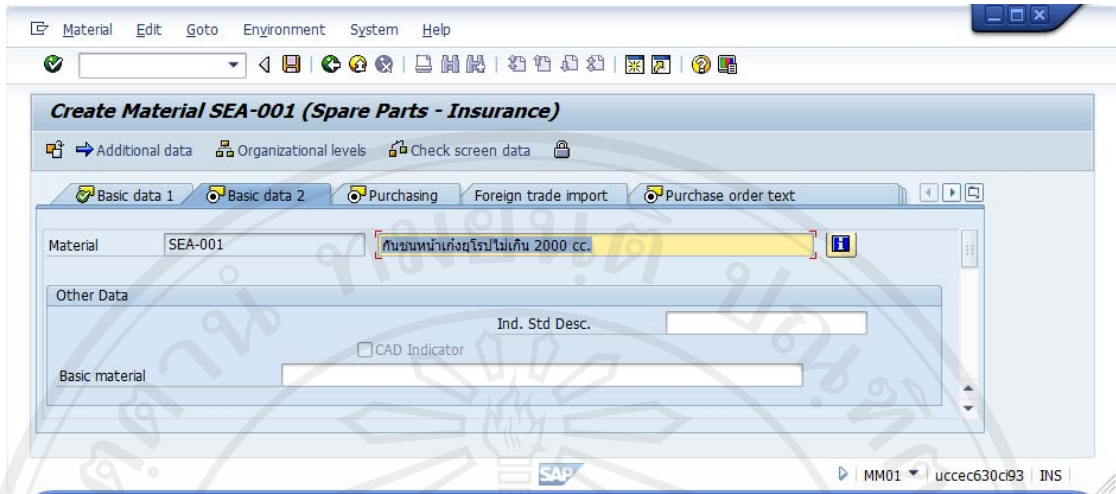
Material Edit Goto Environment System Help

Create Material SEA-001 (Spare Parts - Insurance)

Additional data Organizational levels Check screen data

Basic data 1 | Basic data 2 | Purchasing | Foreign trade import | Purchase order text

Material SEA-001 กันชนหน้าเก๋งยุโรปไม่เกิน 2000 cc.

Other Data

Ind. Std Desc.

CAD Indicator

Basic material

SAP

MM01 uccec630cl93 INS